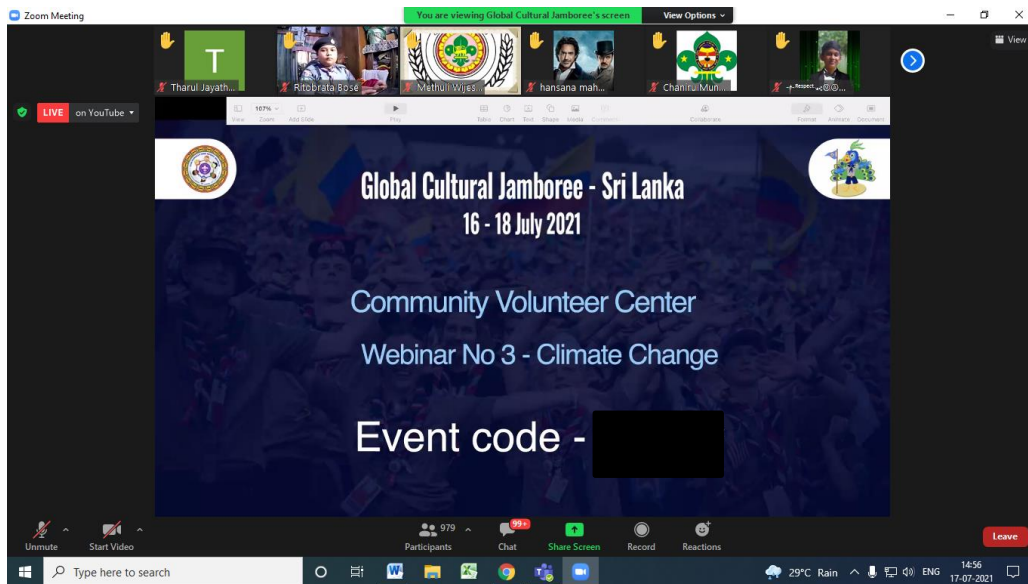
Zoom Meeting

You are viewing Global Cultural Jamboree's screen

View Options

View

T

Tharul Jayath...

Ritobrata Bose

Methuli Wijes...

hansana mah...

Chanitu Mun...

-ː- Respect -ː-@@...

LIVE on YouTube

107%

View Zoom Add Slide Play Table Chart Text Shape Media Comment Collaborate Format Animate Document

Global Cultural Jamboree - Sri Lanka
16 - 18 July 2021

Community Volunteer Center

Webinar No 3 - Climate Change

Event code -

Unmute Start Video 979 Participants 99+ Chat Share Screen Record Reactions Leave

Type here to search

29°C Rain ENG 14:56 17-07-2021